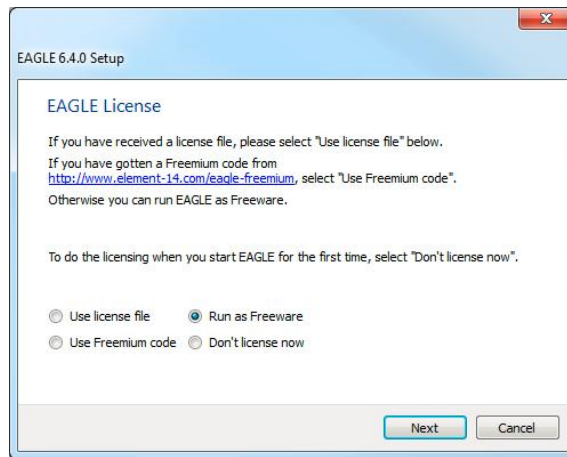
EAGLE 6.4.0 Setup

EAGLE License

If you have received a license file, please select "Use license file" below.

If you have gotten a Freemium code from http://www.element-14.com/eagle-freemium, select "Use Freemium code".

Otherwise you can run EAGLE as Freeware.

To do the licensing when you start EAGLE for the first time, select "Don't license now".

Use license file
Run as Freeware
Use Freemium code
Don't license now

Next
Cancel